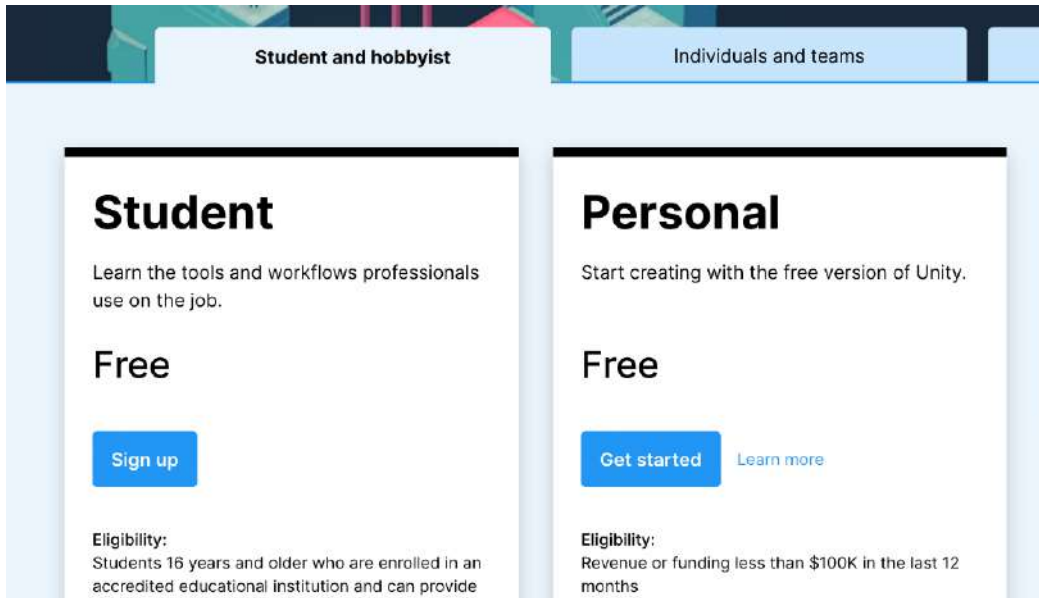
Student and hobbyist

Individuals and teams

Student

Learn the tools and workflows professionals use on the job.

Free

Sign up

Eligibility:
Students 16 years and older who are enrolled in an accredited educational institution and can provide

Personal

Start creating with the free version of Unity.

Free

Get started

Learn more

Eligibility:
Revenue or funding less than $100K in the last 12 months